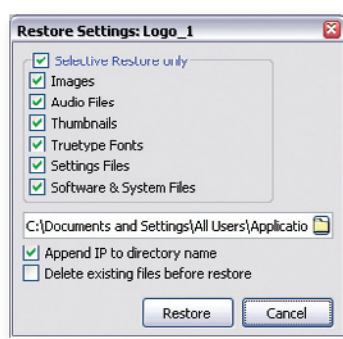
Restore Settings: Logo_1

Selective Restore only
Images
Audio Files
Thumbnails
Truetype Fonts
Settings Files
Software & System Files

C:\Documents and Settings\All Users\Applicatio

Append IP to directory name
Delete existing files before restore

Restore
Cancel